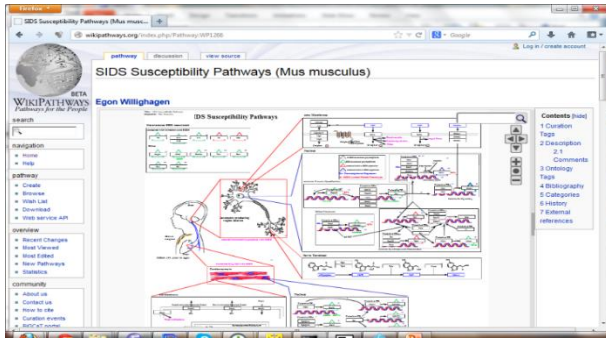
Firefox

SIDS Susceptibility Pathways (Mus musc... +

wikipathways.org/index.php/Pathway:WP1266

Google

Log in / create account

pathway | discussion | view source

SIDS Susceptibility Pathways (Mus musculus)

BETA

WIKIPATHWAYS
Pathways for the People

Egon Willighagen

search

navigation
Home
Help

pathway
Create
Browse
Wish List
Download
Web service API

overview
Recent Changes
Most Viewed
Most Edited
New Pathways
Statistics

community
About us
Contact us
How to cite
Curation events
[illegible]

SIDS Susceptibility Pathways

Contents [hide]
1 Curation Tags
2 Description
2.1 Comments
3 Ontology Tags
4 Bibliography
5 Categories
6 History
7 External references